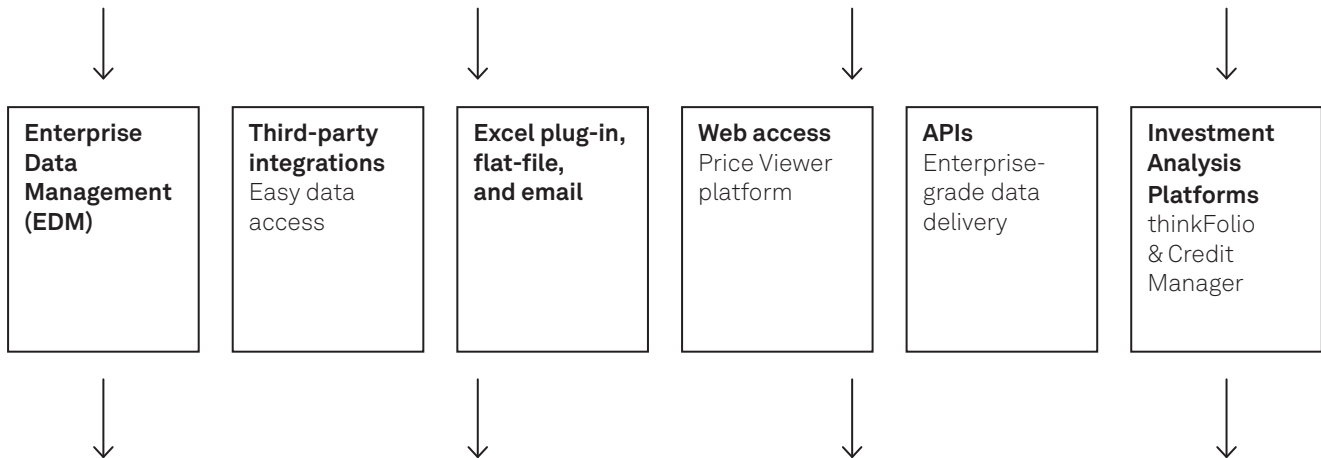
Enterprise Data Management (EDM)

Third-party integrations
Easy data access

Excel plug-in, flat-file, and email

Web access
Price Viewer platform

APIs
Enterprise-grade data delivery

Investment Analysis Platforms
thinkFolio & Credit Manager